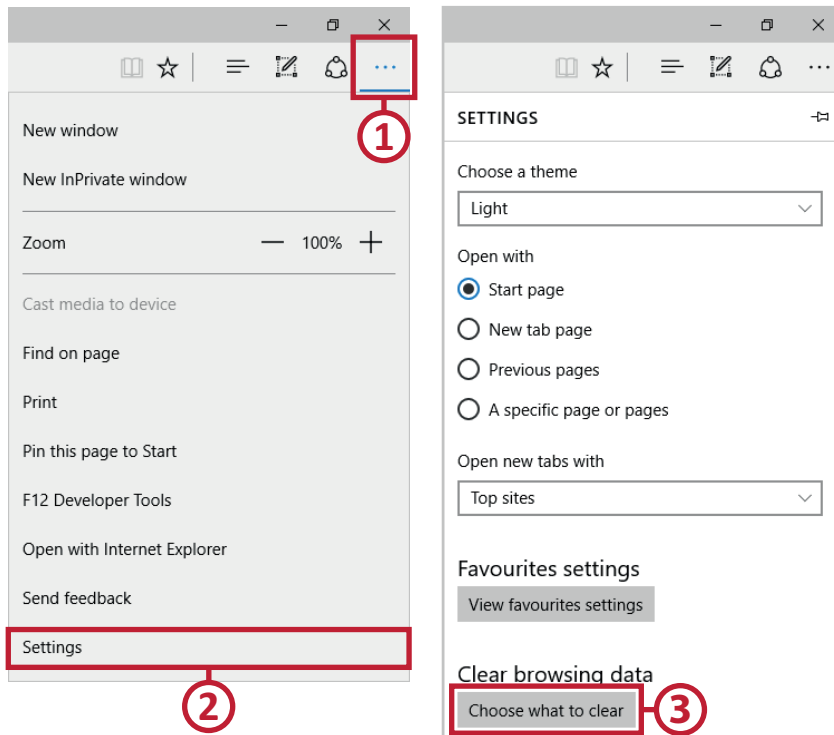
···

1

New window

New InPrivate window

Zoom — 100% +

Cast media to device

Find on page

Print

Pin this page to Start

F12 Developer Tools

Open with Internet Explorer

Send feedback

Settings

2

SETTINGS

Choose a theme

Light

Open with

Start page

New tab page

Previous pages

A specific page or pages

Open new tabs with

Top sites

Favourites settings

View favourites settings

Clear browsing data

Choose what to clear

3